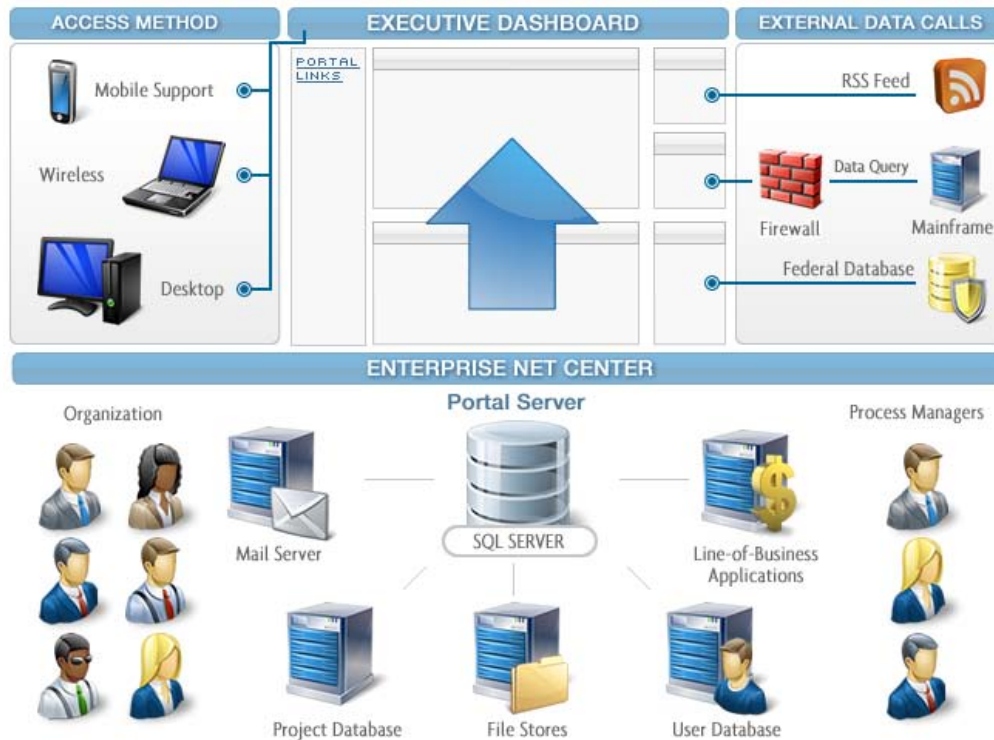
ACCESS METHOD

EXECUTIVE DASHBOARD

EXTERNAL DATA CALLS

Mobile Support

Wireless

Desktop

PORTAL LINKS

RSS Feed

Firewall

Data Query

Mainframe

Federal Database

ENTERPRISE NET CENTER

Organization

Portal Server

Process Managers

Mail Server

SQL SERVER

Line-of-Business Applications

Project Database

File Stores

User Database